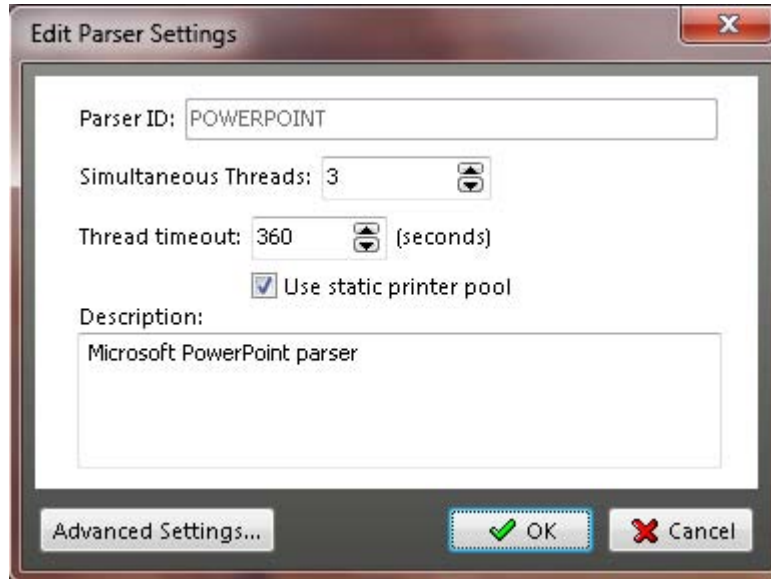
Edit Parser Settings

Parser ID: POWERPOINT

Simultaneous Threads: 3

Thread timeout: 360 (seconds)

Use static printer pool

Description:

Microsoft PowerPoint parser

Advanced Settings...

OK

Cancel